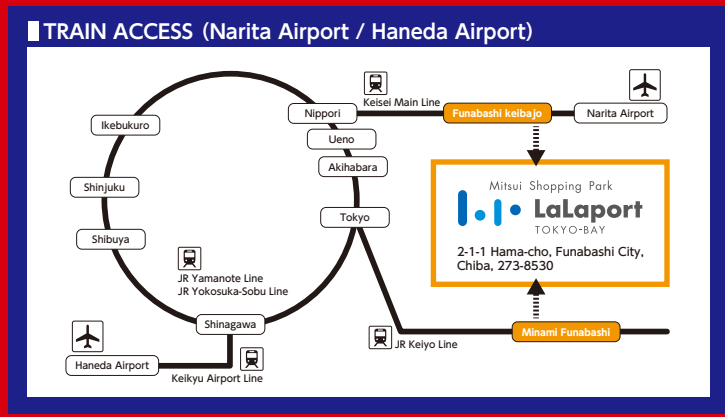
TRAIN ACCESS (Narita Airport / Haneda Airport)

Keisei Main Line

Nippori

Funabashi keibajo

Narita Airport

Ikebukuro

Ueno

Akihabara

Shinjuku

Tokyo

Shibuya

Mitsui Shopping Park

LaLaport

TOKYO-BAY

2-1-1 Hama-cho, Funabashi City, Chiba, 273-8530

JR Yamanote Line
JR Yokosuka-Sobu Line

Shinagawa

Minami Funabashi

JR Keiyo Line

Haneda Airport

Keikyu Airport Line